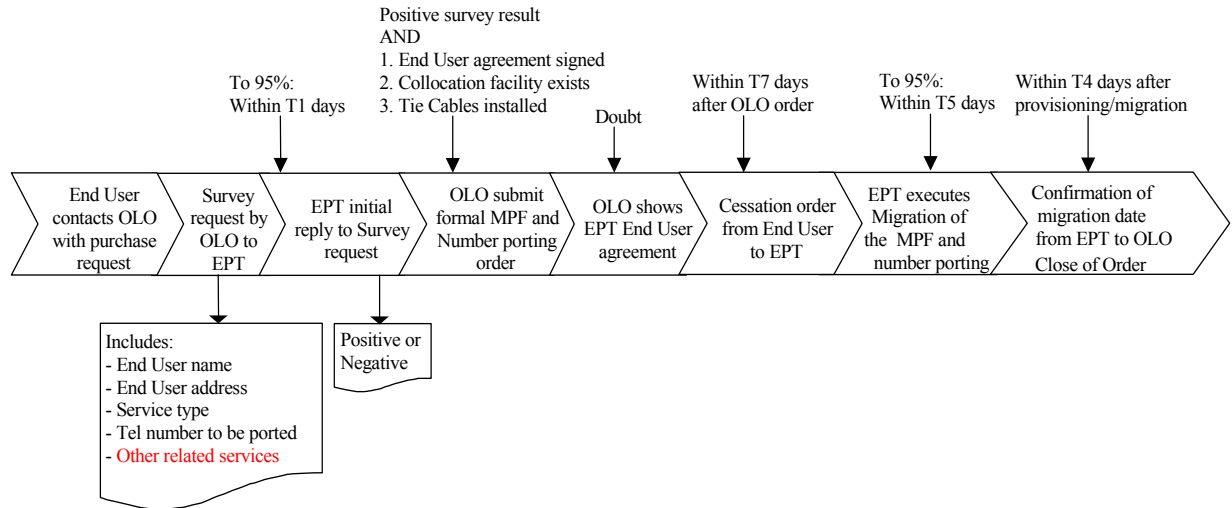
Positive survey result
AND
1. End User agreement signed
2. Collocation facility exists
3. Tie Cables installed

To 95%:
Within T1 days

Doubt

Within T7 days after OLO order

To 95%:
Within T5 days

Within T4 days after provisioning/migration

End User contacts OLO with purchase request

Survey request by OLO to EPT

EPT initial reply to Survey request

OLO submit formal MPF and Number porting order

OLO shows EPT End User agreement

Cessation order from End User to EPT

EPT executes Migration of the MPF and number porting

Confirmation of migration date from EPT to OLO
Close of Order

Includes:
- End User name
- End User address
- Service type
- Tel number to be ported
- Other related services

Positive or Negative